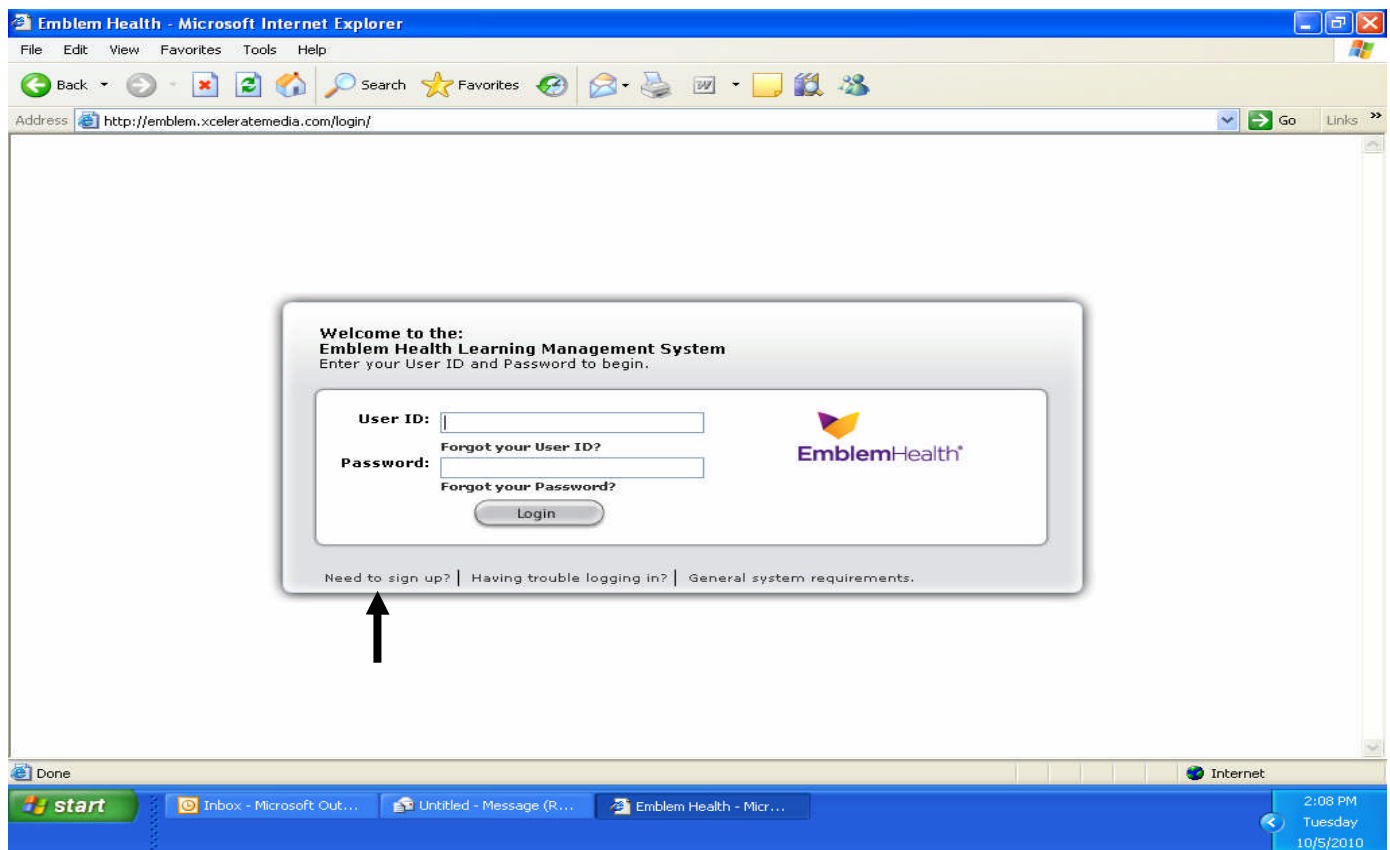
Emblem Health - Microsoft Internet Explorer

File Edit View Favorites Tools Help

Back Search Favorites

Address http://emblem.xceleratemedia.com/login/ Go Links »

Welcome to the:
Emblem Health Learning Management System
Enter your User ID and Password to begin.

User ID:
Forgot your User ID?
Password:
Forgot your Password?
Login

EmblemHealth®

Need to sign up? | Having trouble logging in? | General system requirements.

Done Internet

start Inbox - Microsoft Out... Untitled - Message (R... Emblem Health - Micr...

2:08 PM
Tuesday
10/5/2010